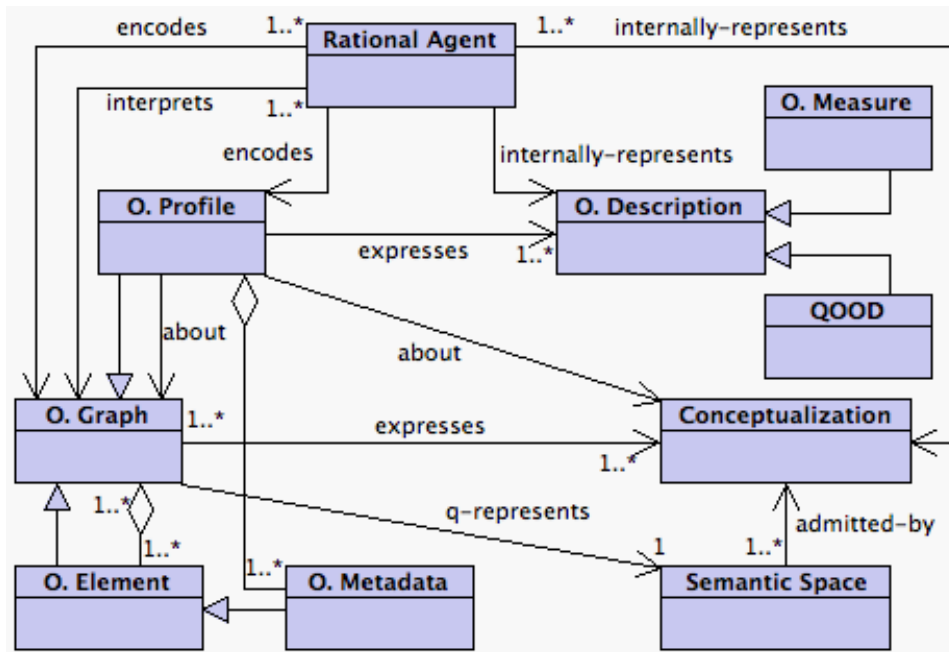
encodes
1..*
Rational Agent
1..*
internally-represents
interprets
1..*
O. Measure
encodes
internally-represents
O. Profile
O. Description
expresses
1..*
about
QOOD
about
O. Graph
1..*
expresses
Conceptualization
1..*
1..*
q-represents
1..*
1
1..*
admitted-by
O. Element
1..*
O. Metadata
Semantic Space